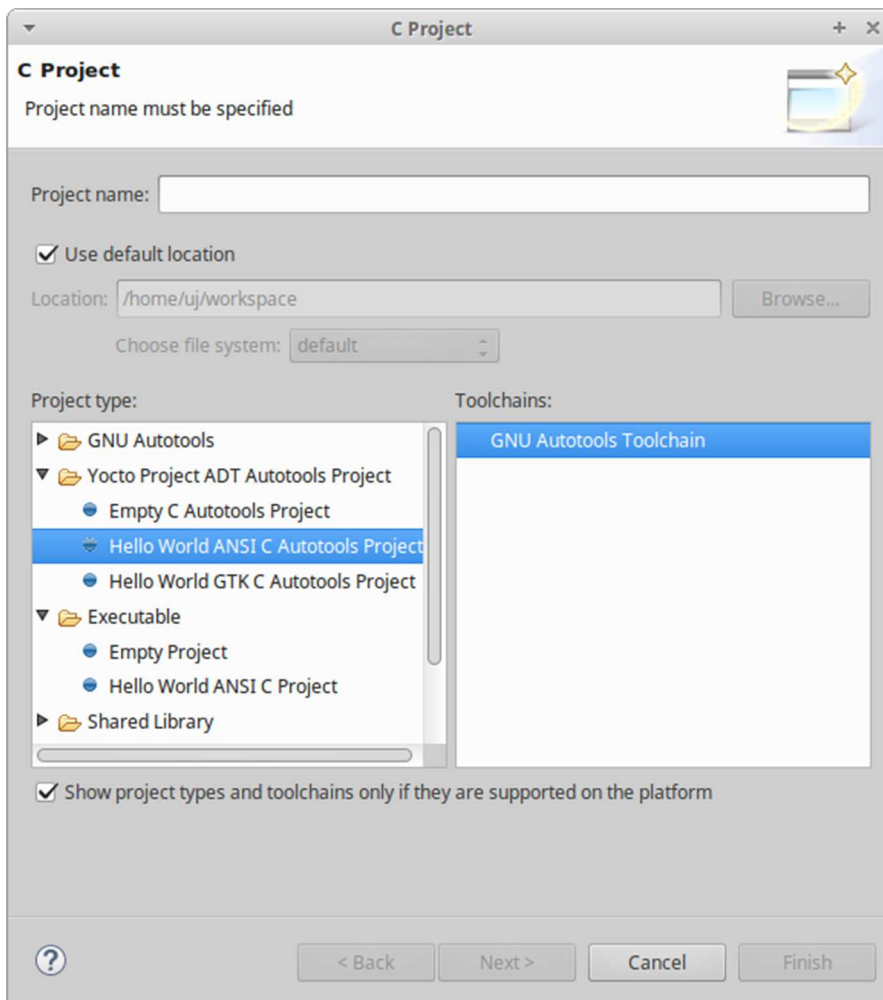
C Project

C Project

Project name must be specified

Project name:

Use default location

Location: /home/uj/workspace

Browse...

Choose file system: default

Project type:

GNU Autotools

Yocto Project ADT Autotools Project

Empty C Autotools Project

Hello World ANSI C Autotools Project

Hello World GTK C Autotools Project

Executable

Empty Project

Hello World ANSI C Project

Shared Library

Toolchains:

GNU Autotools Toolchain

Show project types and toolchains only if they are supported on the platform

?

< Back

Next >

Cancel

Finish